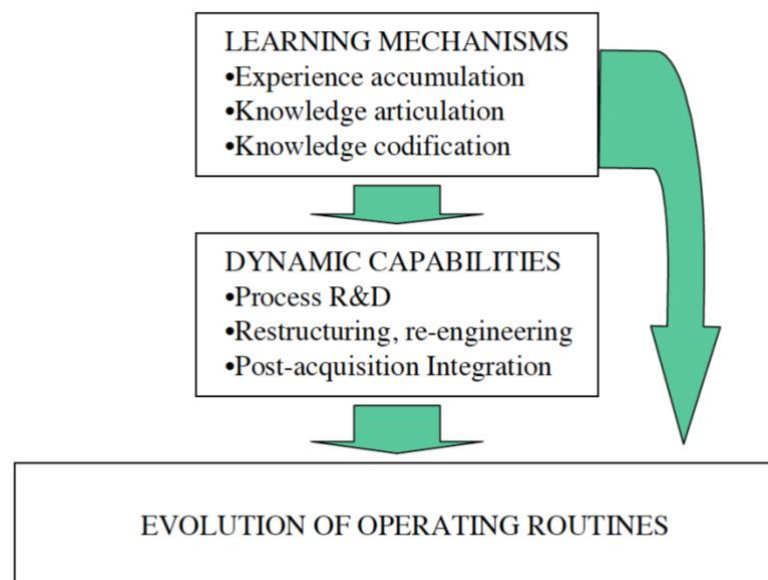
LEARNING MECHANISMS
•Experience accumulation
•Knowledge articulation
•Knowledge codification

DYNAMIC CAPABILITIES
•Process R&D
•Restructuring, re-engineering
•Post-acquisition Integration

EVOLUTION OF OPERATING ROUTINES